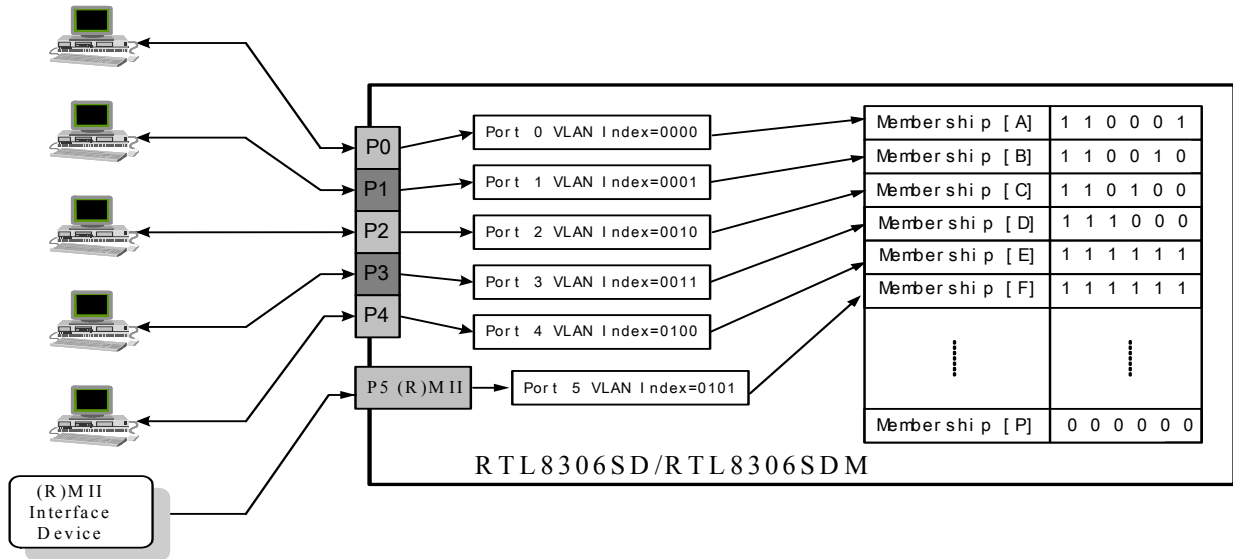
P0
P1
P2
P3
P4
P5 (R)MII

Port 0 VLAN Index=0000
Port 1 VLAN Index=0001
Port 2 VLAN Index=0010
Port 3 VLAN Index=0011
Port 4 VLAN Index=0100
Port 5 VLAN Index=0101

| Membership [A] | 1 1 0 0 0 1 |
|---|---|
| Membership [B] | 1 1 0 0 1 0 |
| Membership [C] | 1 1 0 1 0 0 |
| Membership [D] | 1 1 1 0 0 0 |
| Membership [E] | 1 1 1 1 1 1 |
| Membership [F] | 1 1 1 1 1 1 |
| ⋮ | ⋮ |
| Membership [P] | 0 0 0 0 0 0 |

RTL8306SD/RTL8306SDM

(R)MII Interface Device